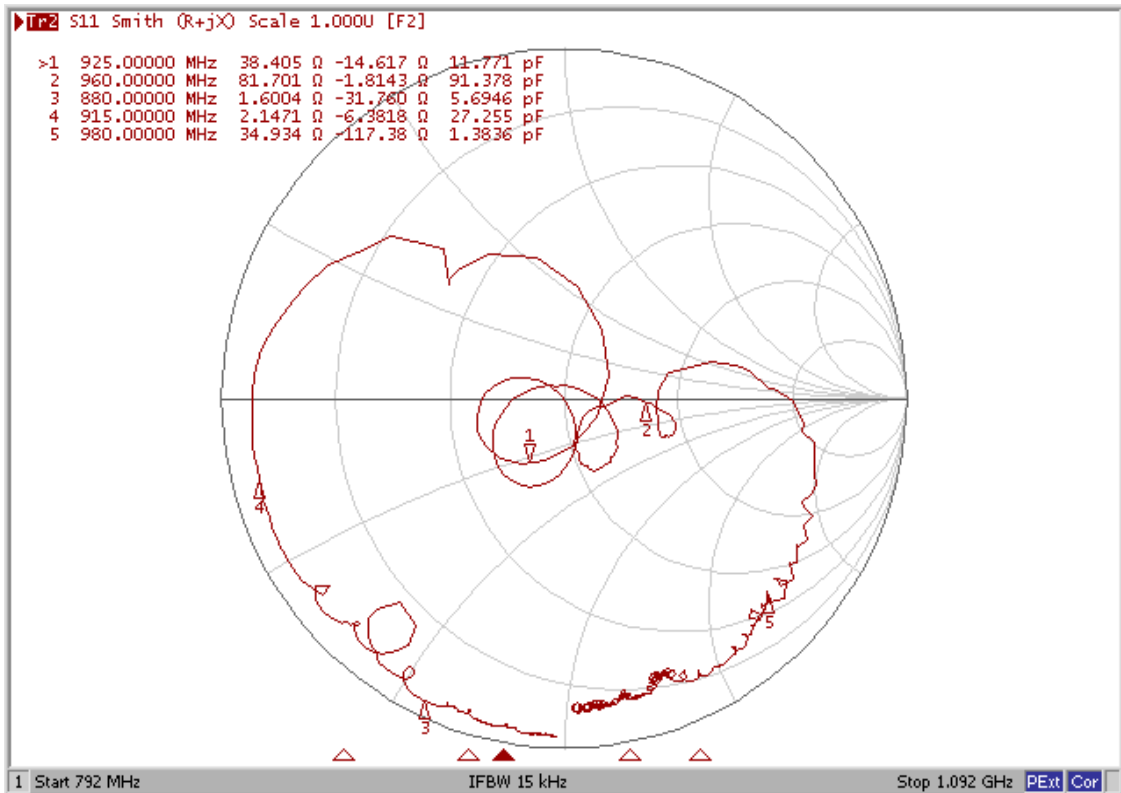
Tr2 S11 Smith (R+jX) Scale 1.000U [F2]

| | | | | |
|---|---|---|---|---|
| >1 | 925.00000 MHz | 38.405 Ω | -14.617 Ω | 11.771 pF |
| 2 | 960.00000 MHz | 81.701 Ω | -1.8143 Ω | 91.378 pF |
| 3 | 880.00000 MHz | 1.6004 Ω | -31.760 Ω | 5.6946 pF |
| 4 | 915.00000 MHz | 2.1471 Ω | -6.3818 Ω | 27.255 pF |
| 5 | 980.00000 MHz | 34.934 Ω | -117.38 Ω | 1.3836 pF |

1
2
3
4
5

1 Start 792 MHz IFBW 15 kHz Stop 1.092 GHz PExt Cor